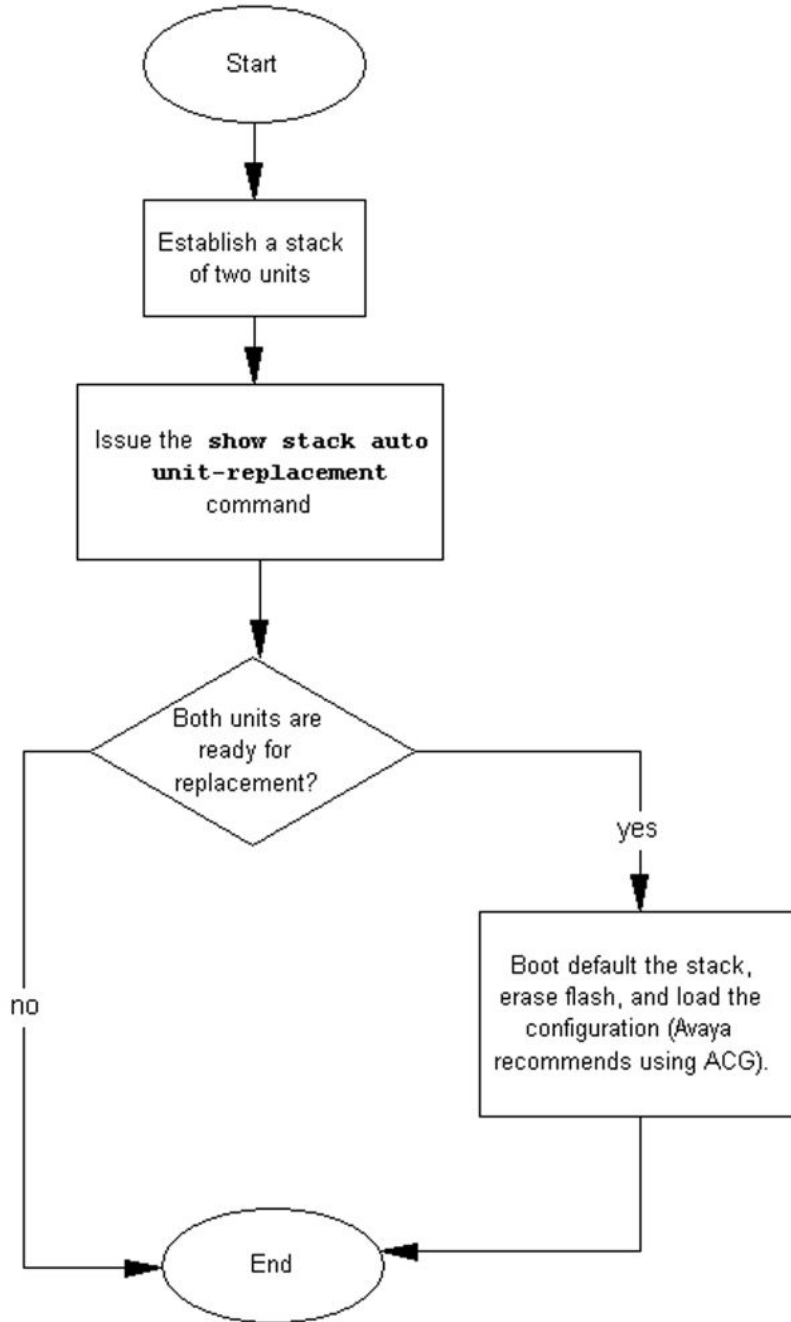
Start

Establish a stack of two units

Issue the **show stack auto unit-replacement** command

Both units are ready for replacement?

yes

Boot default the stack, erase flash, and load the configuration (Avaya recommends using ACG).

no

End